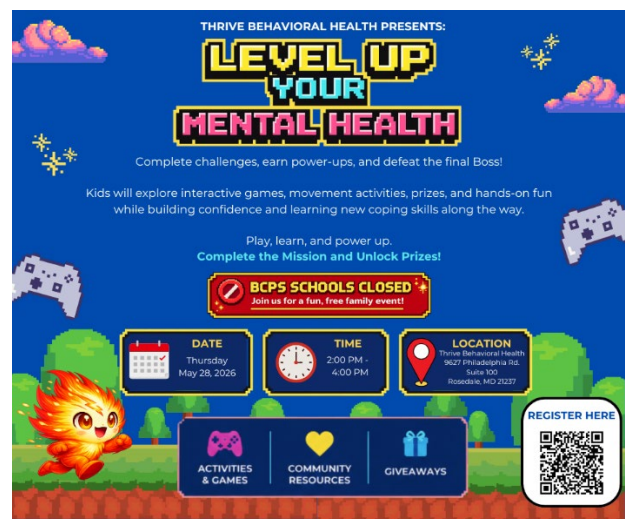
THRIVE BEHAVIORAL HEALTH PRESENTS:

LEVEL UP YOUR MENTAL HEALTH

Complete challenges, earn power-ups, and defeat the final Boss!

Kids will explore interactive games, movement activities, prizes, and hands-on fun while building confidence and learning new coping skills along the way.

Play, learn, and power up.
Complete the Mission and Unlock Prizes!

BCPS SCHOOLS CLOSED
Join us for a fun, free family event!

DATE
Thursday
May 28, 2026

TIME
2:00 PM - 4:00 PM

LOCATION
Thrive Behavioral Health
9627 Philadelphia Rd.
Suite 100
Rosedale, MD 21237

ACTIVITIES & GAMES

COMMUNITY RESOURCES

GIVEAWAYS

REGISTER HERE